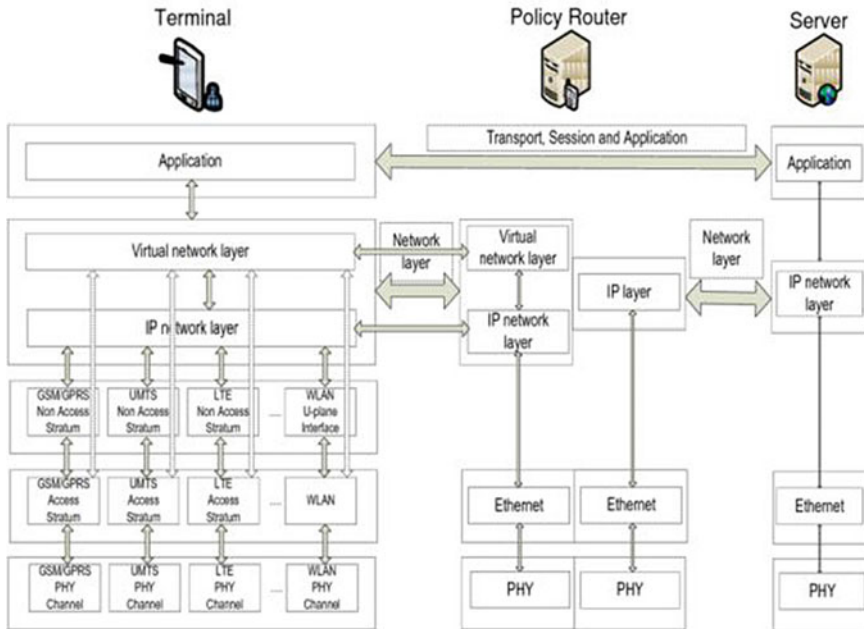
Terminal

Policy Router

Server

Transport, Session and Application

Application

Application

Virtual network layer

Network layer

Virtual network layer

Network layer

IP layer

IP network layer

IP network layer

IP network layer

GSM/GPRS Non Access Stratum

UMTS Non Access Stratum

LTE Non Access Stratum

...

WLAN U-plane Interface

GSM/GPRS Access Stratum

UMTS Access Stratum

LTE Access Stratum

...

WLAN

Ethernet

Ethernet

Ethernet

GSM/GPRS PHY Channel

UMTS PHY Channel

LTE PHY Channel

...

WLAN PHY Channel

PHY

PHY

PHY